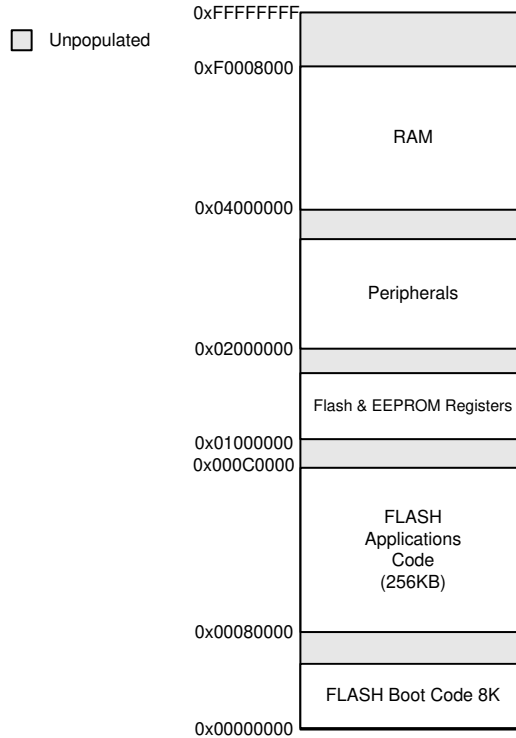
Unpopulated

0xFFFFFFFF

0xF0008000

RAM

0x04000000

Peripherals

0x02000000

Flash & EEPROM Registers

0x01000000

0x000C0000

FLASH Applications Code (256KB)

0x00080000

FLASH Boot Code 8K

0x00000000